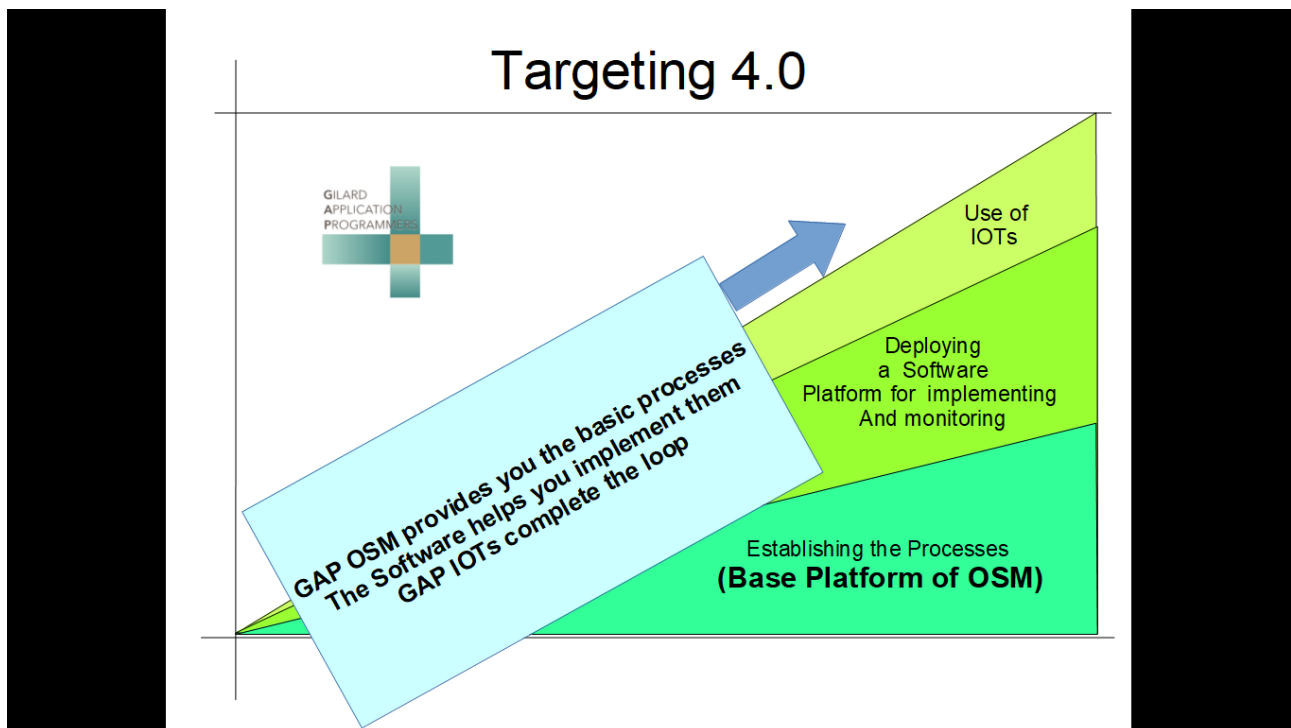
Targeting 4.0

GILARD
APPLICATION
PROGRAMMERS

Use of
IOTs

Deploying
a Software
Platform for implementing
And monitoring

GAP OSM provides you the basic processes
The Software helps you implement them
GAP IOTs complete the loop

Establishing the Processes
(Base Platform of OSM)